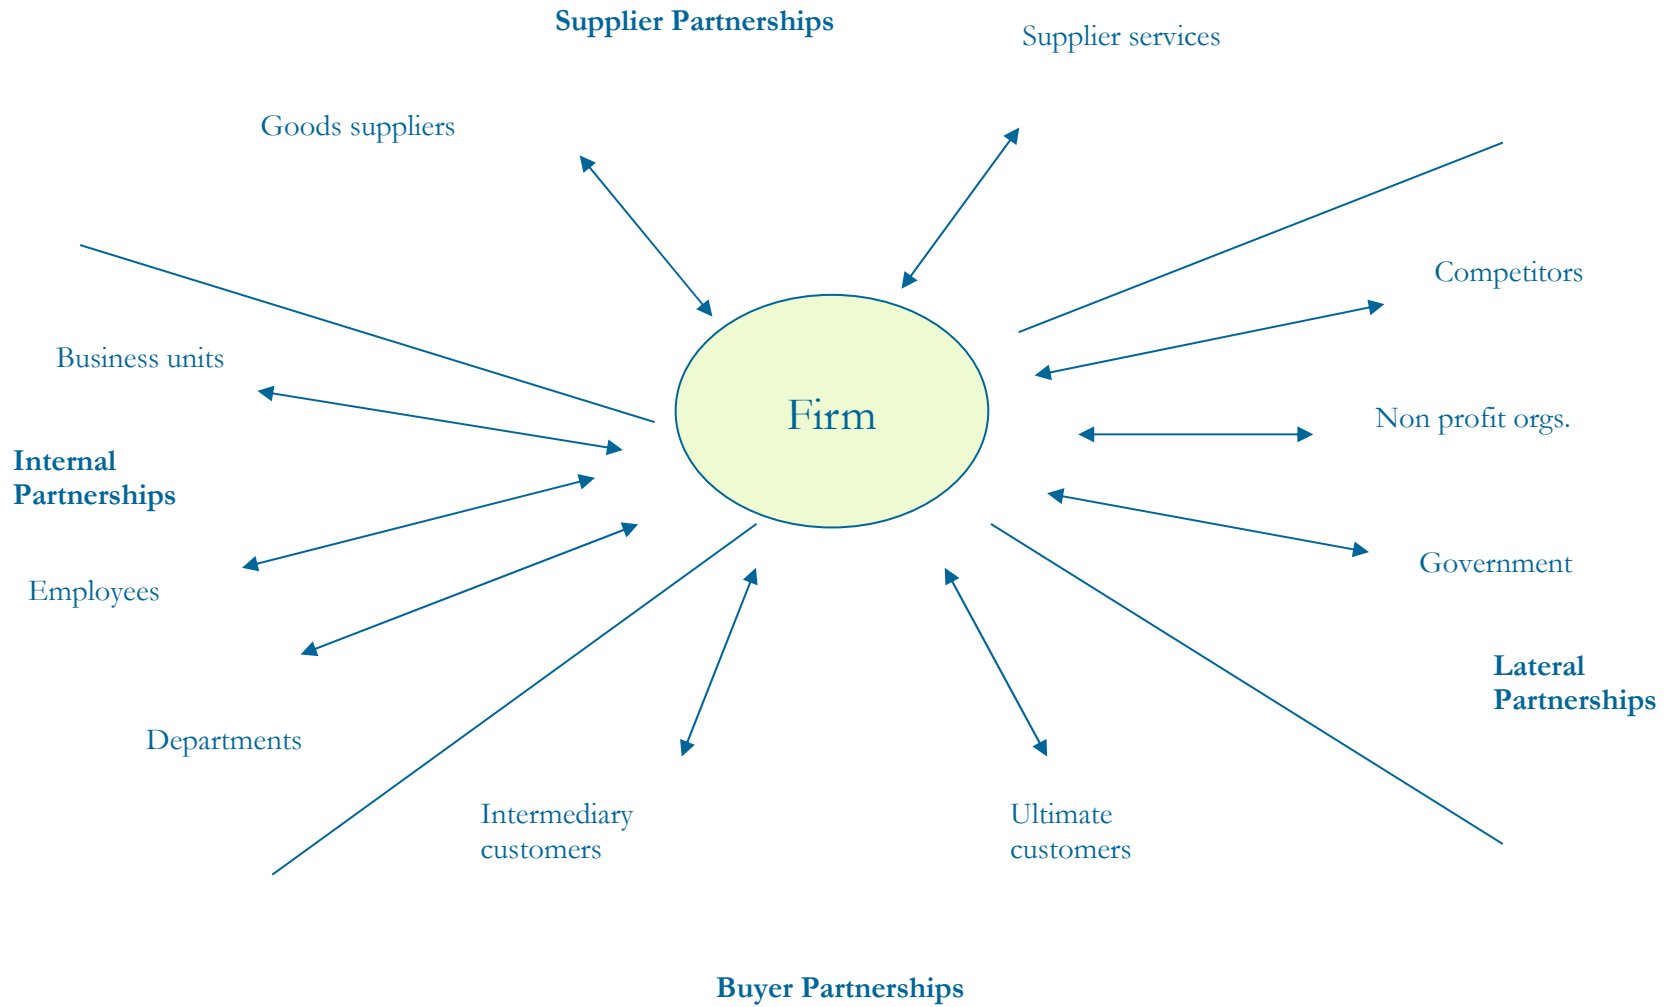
Supplier Partnerships

Supplier services

Goods suppliers

Competitors

Business units

Firm

Non profit orgs.

Internal Partnerships

Employees

Government

Lateral Partnerships

Departments

Intermediary customers

Ultimate customers

Buyer Partnerships